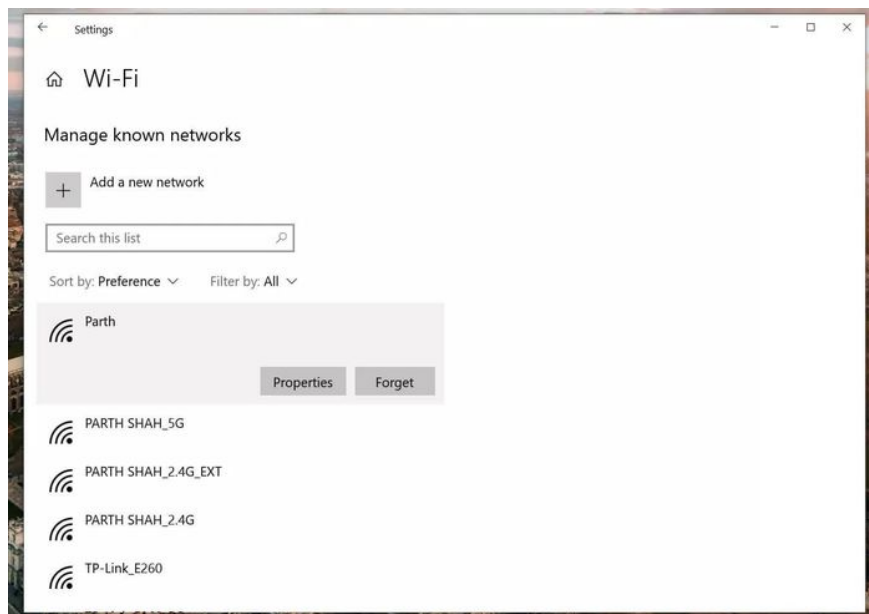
Settings

Wi-Fi

Manage known networks

Add a new network

Search this list

Sort by: Preference

Filter by: All

Parth

Properties

Forget

PARTH SHAH_5G

PARTH SHAH_2.4G_EXT

PARTH SHAH_2.4G

TP-Link_E260